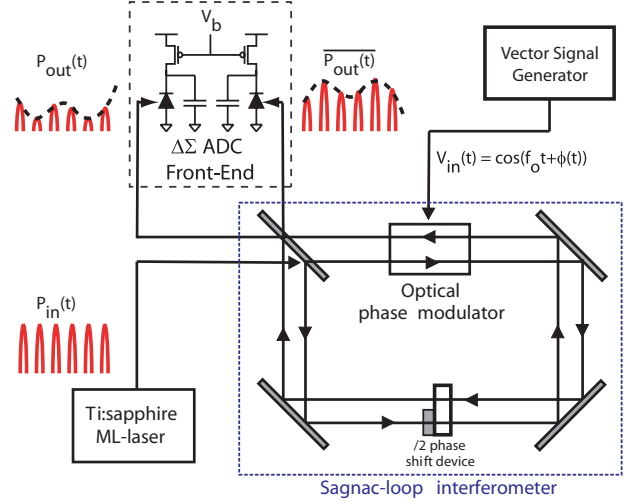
$V_b$

$P_{out}(t)$

$\overline{P_{out}(t)}$

$\Delta\Sigma$ ADC Front-End

Vector Signal Generator

$V_{in}(t) = \cos(f_o t+\phi(t))$

$P_{in}(t)$

Optical phase modulator

Ti:sapphire ML-laser

/2 phase shift device

Sagnac-loop interferometer